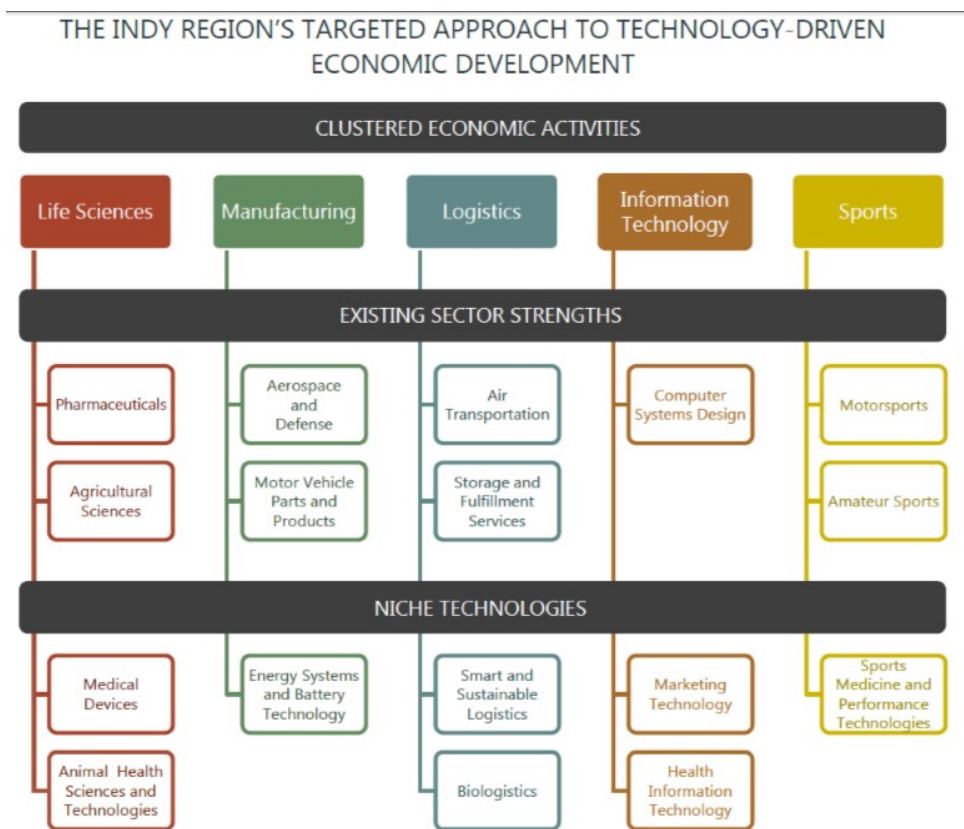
THE INDY REGION'S TARGETED APPROACH TO TECHNOLOGY-DRIVEN ECONOMIC DEVELOPMENT

CLUSTERED ECONOMIC ACTIVITIES

Life Sciences

Manufacturing

Logistics

Information Technology

Sports

EXISTING SECTOR STRENGTHS

Pharmaceuticals

Agricultural Sciences

Aerospace and Defense

Motor Vehicle Parts and Products

Air Transportation

Storage and Fulfillment Services

Computer Systems Design

Motorsports

Amateur Sports

NICHE TECHNOLOGIES

Medical Devices

Animal Health Sciences and Technologies

Energy Systems and Battery Technology

Smart and Sustainable Logistics

Biologistics

Marketing Technology

Health Information Technology

Sports Medicine and Performance Technologies